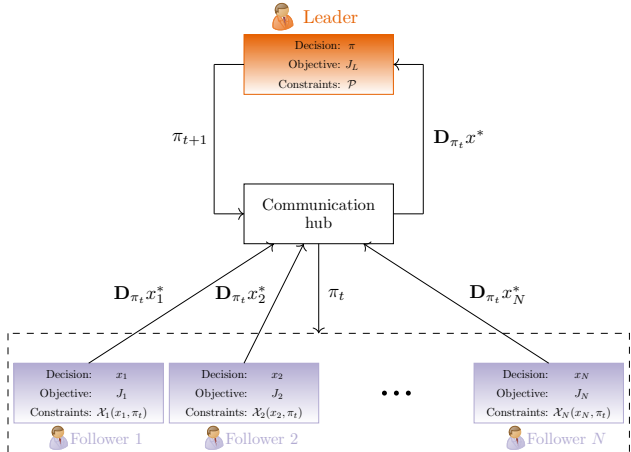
Leader

Decision: $\pi$
Objective: $J_L$
Constraints: $\mathcal{P}$

$\pi_{t+1}$

$\mathbf{D}_{\pi_t} x^*$

Communication hub

$\mathbf{D}_{\pi_t} x_1^*$

$\mathbf{D}_{\pi_t} x_2^*$

$\pi_t$

$\mathbf{D}_{\pi_t} x_N^*$

Decision: $x_1$
Objective: $J_1$
Constraints: $\mathcal{X}_1(x_1, \pi_t)$

Follower 1

Decision: $x_2$
Objective: $J_2$
Constraints: $\mathcal{X}_2(x_2, \pi_t)$

Follower 2

• • •

Decision: $x_N$
Objective: $J_N$
Constraints: $\mathcal{X}_N(x_N, \pi_t)$

Follower $N$